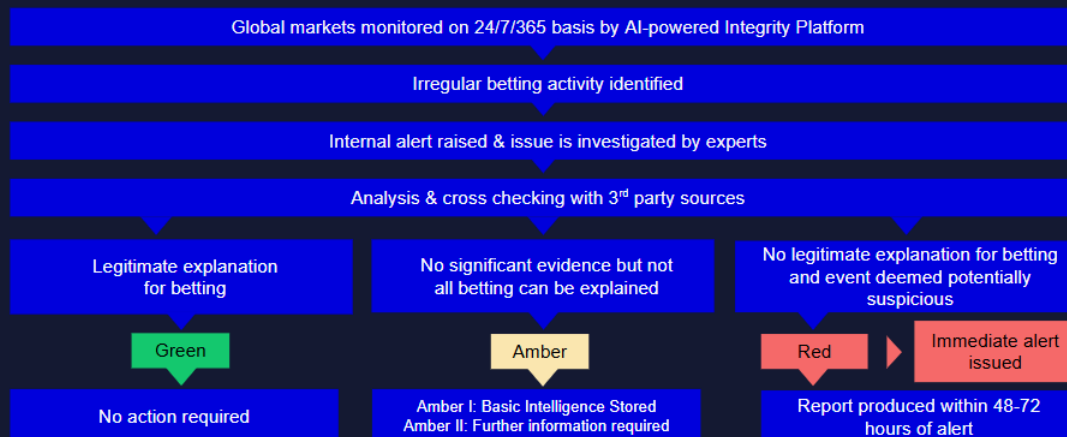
Global markets monitored on 24/7/365 basis by AI-powered Integrity Platform

Irregular betting activity identified

Internal alert raised & issue is investigated by experts

Analysis & cross checking with 3$^{rd}$ party sources

Legitimate explanation for betting

No significant evidence but not all betting can be explained

No legitimate explanation for betting and event deemed potentially suspicious

Green

Amber

Red

Immediate alert issued

No action required

Amber I: Basic Intelligence Stored
Amber II: Further information required

Report produced within 48-72 hours of alert